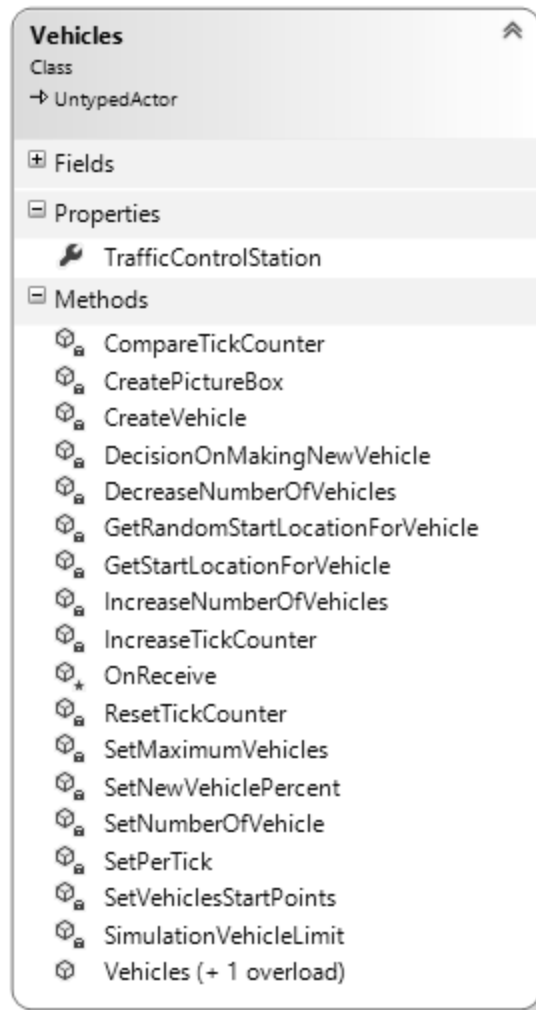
Vehicles
Class
→ UntypedActor

Fields

Properties

TrafficControlStation

Methods

CompareTickCounter
CreatePictureBox
CreateVehicle
DecisionOnMakingNewVehicle
DecreaseNumberOfVehicles
GetRandomStartLocationForVehicle
GetStartLocationForVehicle
IncreaseNumberOfVehicles
IncreaseTickCounter
OnReceive
ResetTickCounter
SetMaximumVehicles
SetNewVehiclePercent
SetNumberOfVehicle
SetPerTick
SetVehiclesStartPoints
SimulationVehicleLimit
Vehicles (+ 1 overload)